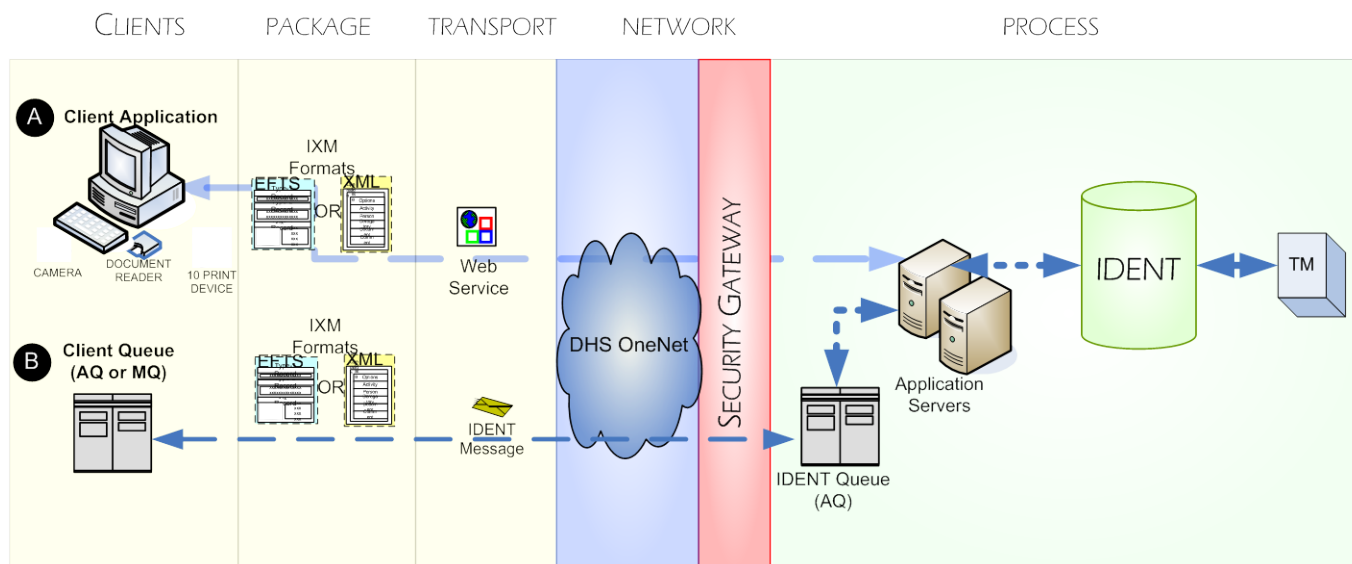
CLIENTS PACKAGE TRANSPORT NETWORK PROCESS

A Client Application

CAMERA DOCUMENT READER 10 PRINT DEVICE

IXM Formats
EFTS OR XML

Web Service

DHS OneNet

SECURITY GATEWAY

Application Servers

IDENT

TM

B Client Queue (AQ or MQ)

IXM Formats
EFTS OR XML

IDENT Message

IDENT Queue (AQ)